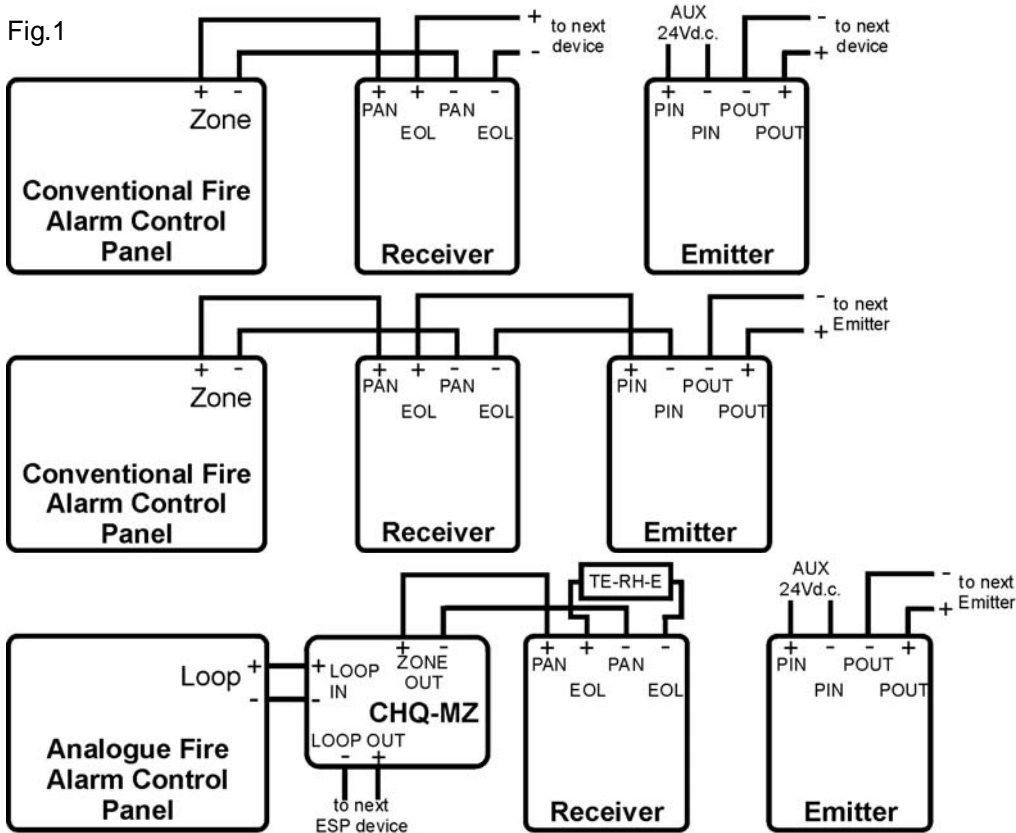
Fig.1

+ to next
- device

AUX
24Vd.c.

- to next
+ device

+ -
Zone

Conventional Fire Alarm Control Panel

+ PAN
+ EOL
- PAN
- EOL

Receiver

+ PIN
- PIN
- POUT
+ POUT

Emitter

- to next
+ Emitter

+ -
Zone

Conventional Fire Alarm Control Panel

+ PAN
+ EOL
- PAN
- EOL

Receiver

+ PIN
- PIN
- POUT
+ POUT

Emitter

TE-RH-E

AUX
24Vd.c.

- to next
+ Emitter

Loop +
-

+ LOOP
- IN

+ ZONE
- OUT

CHQ-MZ

LOOP OUT
- +

to next
ESP device

Analogue Fire Alarm Control Panel

+ PAN
+ EOL
- PAN
- EOL

Receiver

+ PIN
- PIN
- POUT
+ POUT

Emitter